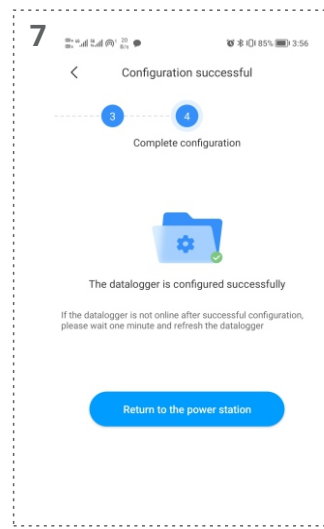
7

85% 3:56

<

Configuration successful

3

4

Complete configuration

The datalogger is configured successfully

If the datalogger is not online after successful configuration, please wait one minute and refresh the datalogger

Return to the power station